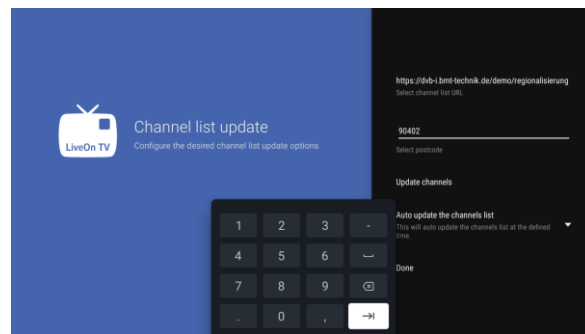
LiveOn TV

Channel list update

Configure the desired channel list update options

https://dvb-i.bmt-technik.de/demo/regionalisierung

Select channel list URL

90402

Select postcode

Update channels

Auto update the channels list

This will auto update the channels list at the defined time.

Done

| 1 | 2 | 3 | - |
|---|---|---|---|
| 4 | 5 | 6 | ⎵ |
| 7 | 8 | 9 | ⌫ |
| . | 0 | , | →| |